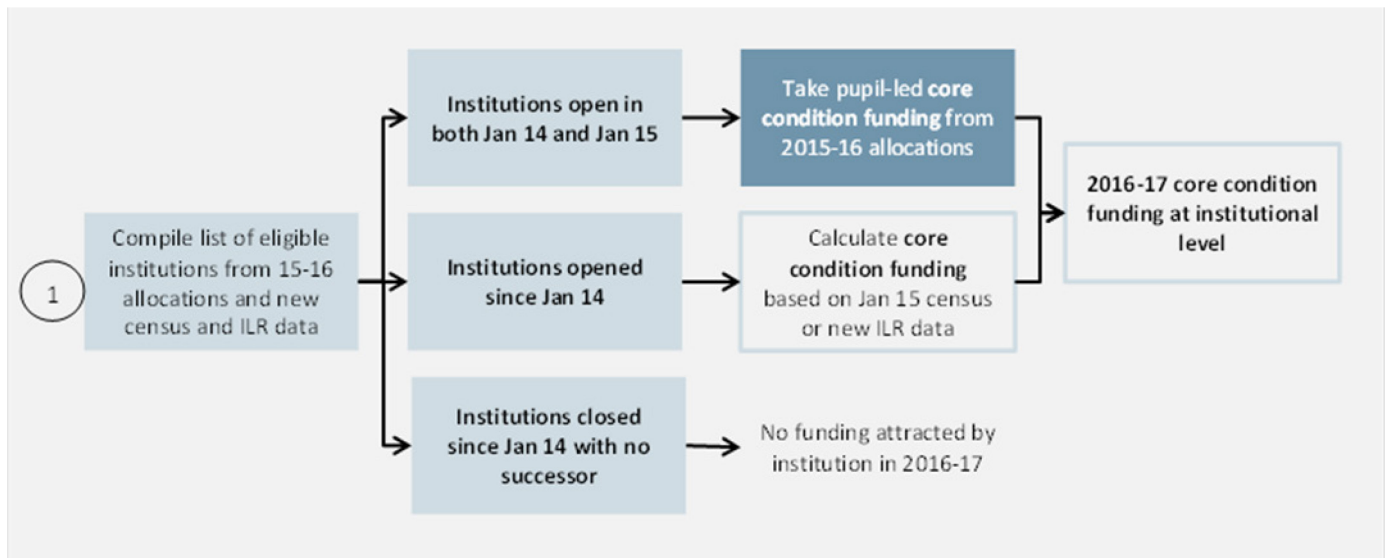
1

Compile list of eligible institutions from 15-16 allocations and new census and ILR data

Institutions open in both Jan 14 and Jan 15

Take pupil-led **core condition funding** from 2015-16 allocations

Institutions opened since Jan 14

Calculate **core condition funding** based on Jan 15 census or new ILR data

2016-17 core condition funding at institutional level

Institutions closed since Jan 14 with no successor

No funding attracted by institution in 2016-17